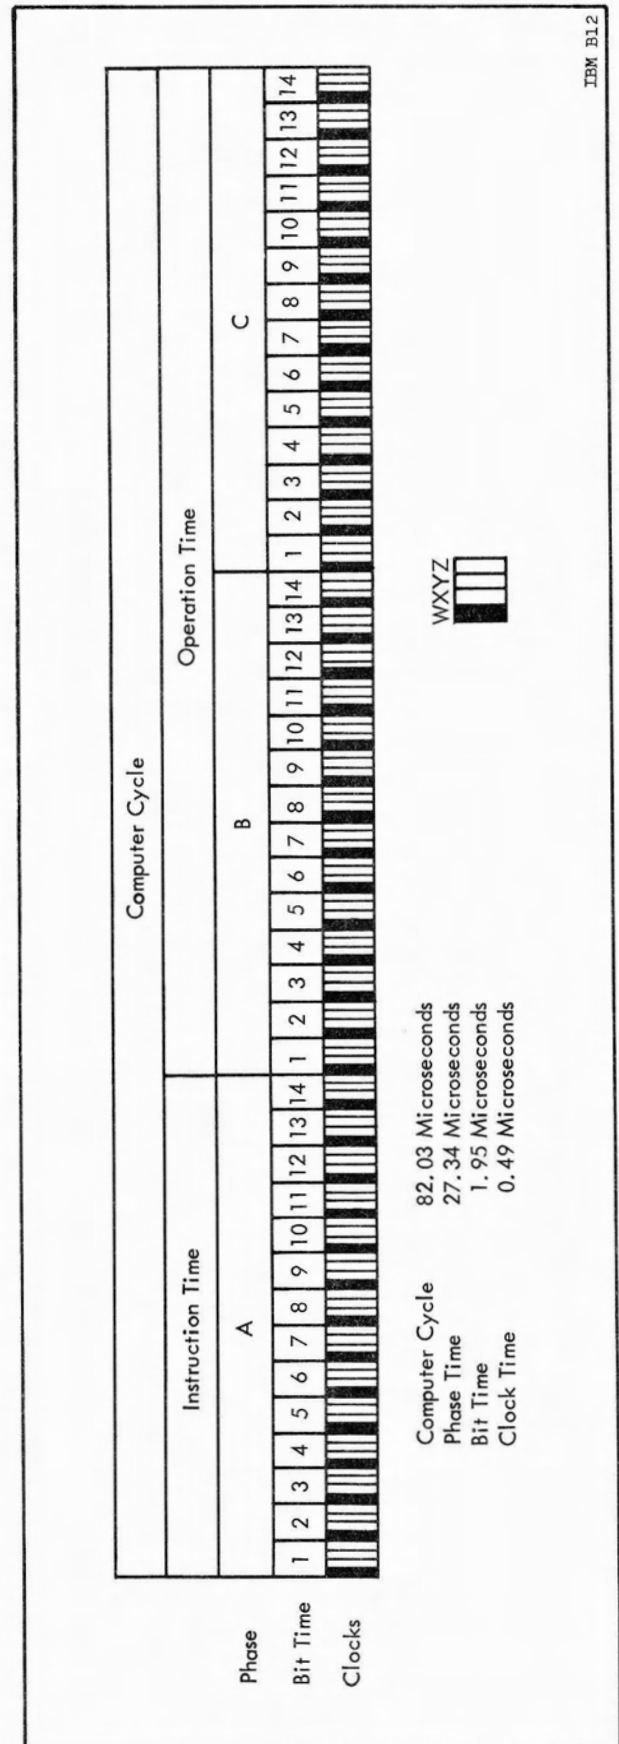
Computer Cycle

Instruction Time

Operation Time

Phase

A

B

C

Bit Time

| 1 | 2 | 3 | 4 | 5 | 6 | 7 | 8 | 9 | 10 | 11 | 12 | 13 | 14 | 1 | 2 | 3 | 4 | 5 | 6 | 7 | 8 | 9 | 10 | 11 | 12 | 13 | 14 | 1 | 2 | 3 | 4 | 5 | 6 | 7 | 8 | 9 | 10 | 11 | 12 | 13 | 14 |
|---|---|---|---|---|---|---|---|---|---|---|---|---|---|---|---|---|---|---|---|---|---|---|---|---|---|---|---|---|---|---|---|---|---|---|---|---|---|---|---|---|---|

Clocks

Computer Cycle 82.03 Microseconds
Phase Time 27.34 Microseconds
Bit Time 1.95 Microseconds
Clock Time 0.49 Microseconds

WXYZ

IBM B12